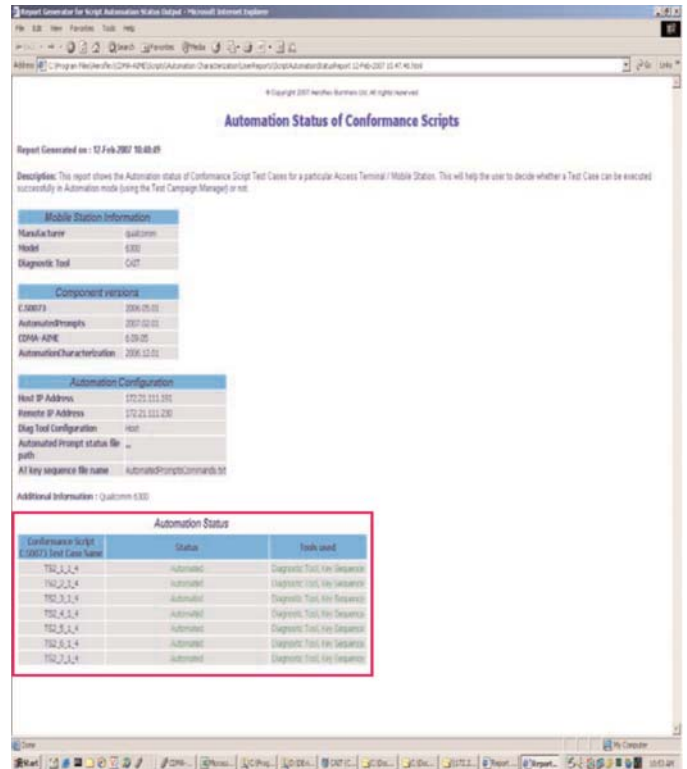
Report Generator for Script Automation Status Output - Microsoft Internet Explorer

File Edit View Favorites Tools Help

Back Search Favorites Media

Address C:\Program Files\Aeroflex\CDMA-AIME\Script\Automation Characterization\UserReport\ScriptAutomationStatusReport 12-Feb-2007 10.47.40.html

Go Links

© Copyright 2007 Aeroflex Ltd. All rights reserved

Automation Status of Conformance Scripts

Report Generated on : 12-Feb-2007 10:48:49

Description: This report shows the Automation status of Conformance Script Test Cases for a particular Access Terminal / Mobile Station. This will help the user to decide whether a Test Case can be executed successfully in Automation mode (using the Test Campaign Manager) or not.

| Mobile Station Information | |
|---|---|
| Manufacturer | qualcomm |
| Model | 6300 |
| Diagnostic Tool | CAIT |

| Component versions | |
|---|---|
| C.S0073 | 2006.05.01 |
| AutomatedPrompts | 2007.02.01 |
| CDMA-AIME | 6.09.05 |
| AutomationCharacterization | 2006.12.01 |

| Automation Configuration | |
|---|---|
| Host IP Address | 172.21.111.191 |
| Remote IP Address | 172.21.111.230 |
| Diag Tool Configuration | Host |
| Automated Prompt status file path | .. |
| AT key sequence file name | AutomatedPromptsCommands.txt |

Additional Information : Qualcomm 6300

Automation Status

| Conformance Script C.S0073 Test Case Name | Status | Tools used |
|---|---|---|
| TS2_1_1_4 | Automated | Diagnostic Tool, Key Sequence |
| TS2_2_1_4 | Automated | Diagnostic Tool, Key Sequence |
| TS2_3_1_4 | Automated | Diagnostic Tool, Key Sequence |
| TS2_4_1_4 | Automated | Diagnostic Tool, Key Sequence |
| TS2_5_1_4 | Automated | Diagnostic Tool, Key Sequence |
| TS2_6_1_4 | Automated | Diagnostic Tool, Key Sequence |
| TS2_7_1_4 | Automated | Diagnostic Tool, Key Sequence |

Done

My Computer

Start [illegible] Report... 10:51 AM